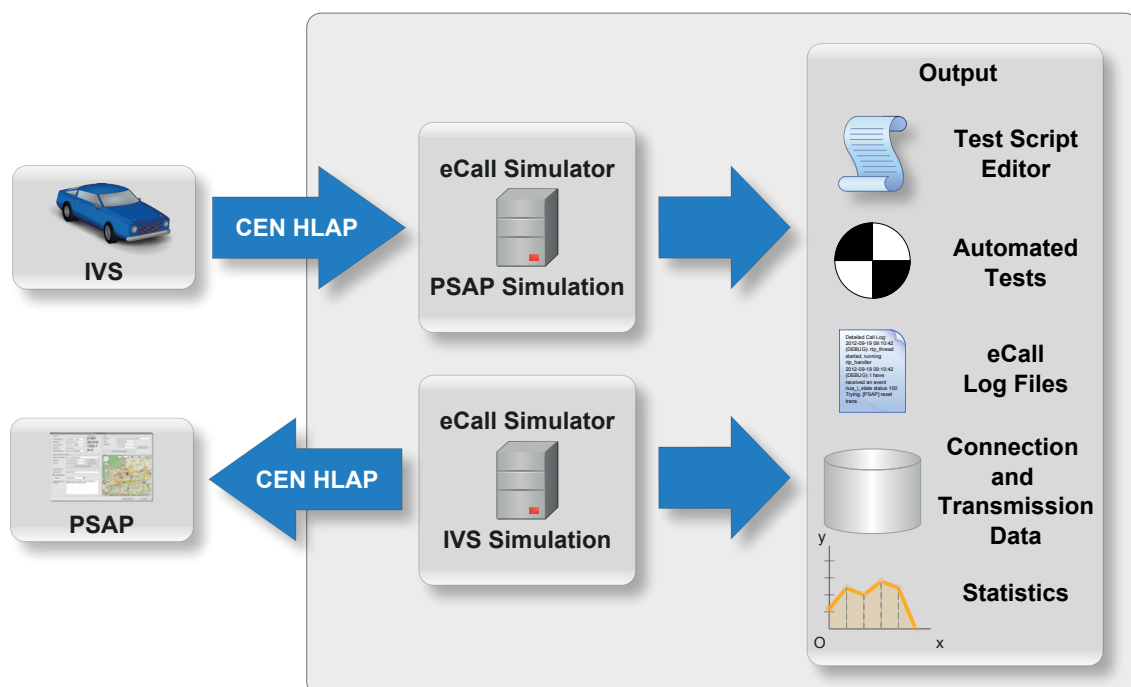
IVS

CEN HLAP

eCall Simulator

PSAP Simulation

PSAP

CEN HLAP

eCall Simulator

IVS Simulation

Output

Test Script Editor

Automated Tests

Detailed Call Log: 2012-09-19 09:10:42 (DEBUG): rtp_thread started, running rtp_handler 2012-09-19 09:10:42 (DEBUG): I have received an event nua_i_state status 100 Trying: [PSAP] reset trans

eCall Log Files

Connection and Transmission Data

y

O

x

Statistics